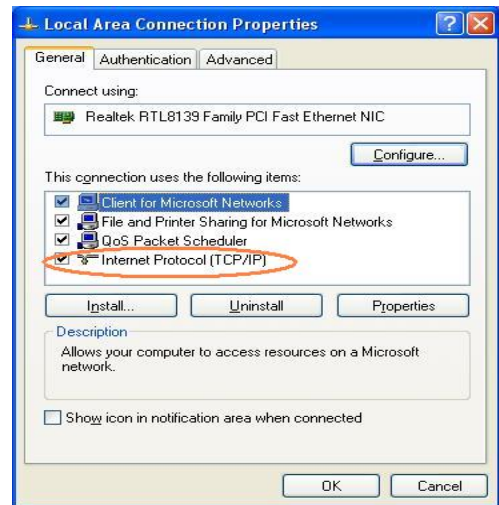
Local Area Connection Properties

?

X

General

Authentication

Advanced

Connect using:

Realtek RTL8139 Family PCI Fast Ethernet NIC

Configure...

This connection uses the following items:

Client for Microsoft Networks

File and Printer Sharing for Microsoft Networks

QoS Packet Scheduler

Internet Protocol (TCP/IP)

Install...

Uninstall

Properties

Description

Allows your computer to access resources on a Microsoft network.

Show icon in notification area when connected

OK

Cancel